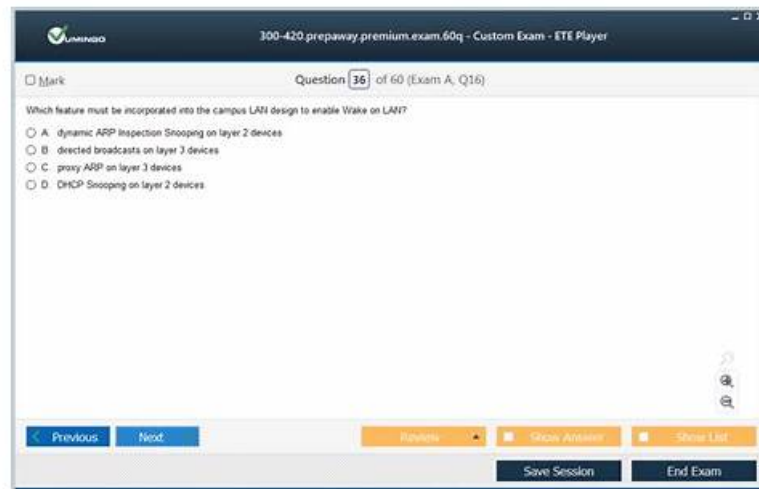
VUMINGO

300-420.prepaway.premium.exam.60q - Custom Exam - ETE Player

☐ Mark

Question 36 of 60 (Exam A, Q16)

Which feature must be incorporated into the campus LAN design to enable Wake on LAN?

A. dynamic ARP Inspection Snooping on layer 2 devices
B. directed broadcasts on layer 3 devices
C. proxy ARP on layer 3 devices
D. DHCP Snooping on layer 2 devices

Previous Next Review Show Answer Show List

Save Session End Exam